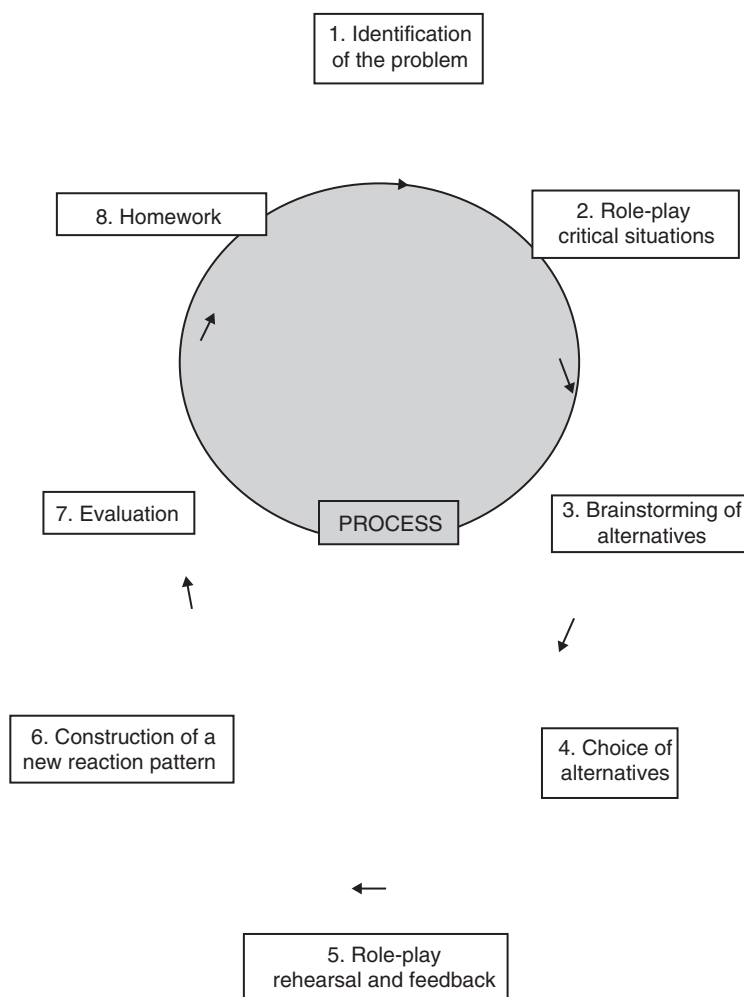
1. Identification of the problem

8. Homework

2. Role-play critical situations

PROCESS

7. Evaluation

3. Brainstorming of alternatives

6. Construction of a new reaction pattern

4. Choice of alternatives

5. Role-play rehearsal and feedback